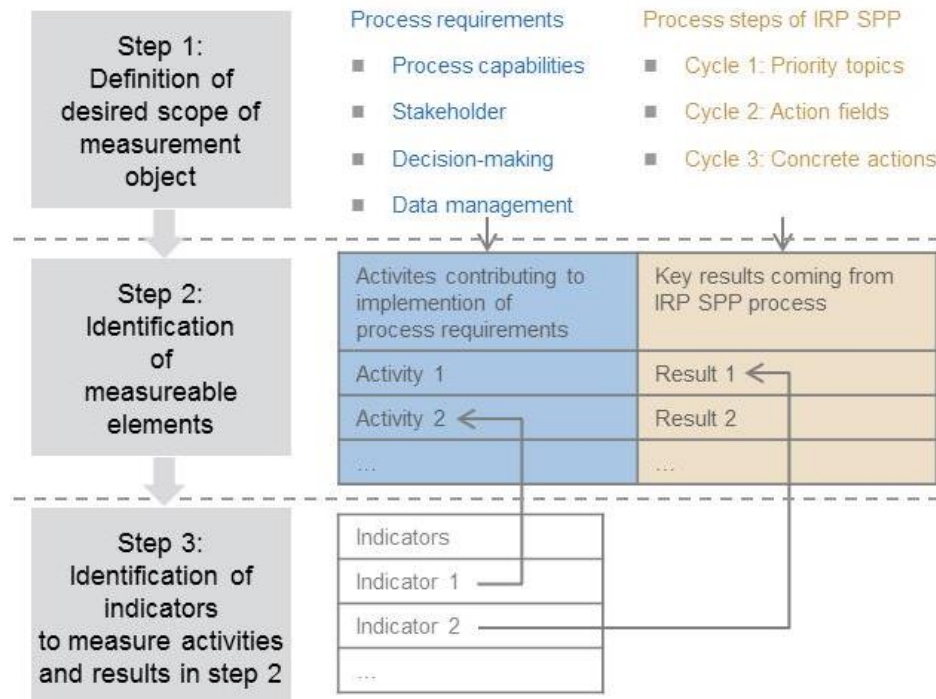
Step 1: Definition of desired scope of measurement object

Process requirements
- Process capabilities
- Stakeholder
- Decision-making
- Data management

Process steps of IRP SPP
- Cycle 1: Priority topics
- Cycle 2: Action fields
- Cycle 3: Concrete actions

Step 2: Identification of measureable elements

| Activites contributing to implemention of process requirements | Key results coming from IRP SPP process |
|---|---|
| Activity 1 | Result 1 |
| Activity 2 | Result 2 |
| ... | ... |

Step 3: Identification of indicators to measure activities and results in step 2

| Indicators |
|---|
| Indicator 1 |
| Indicator 2 |
| ... |